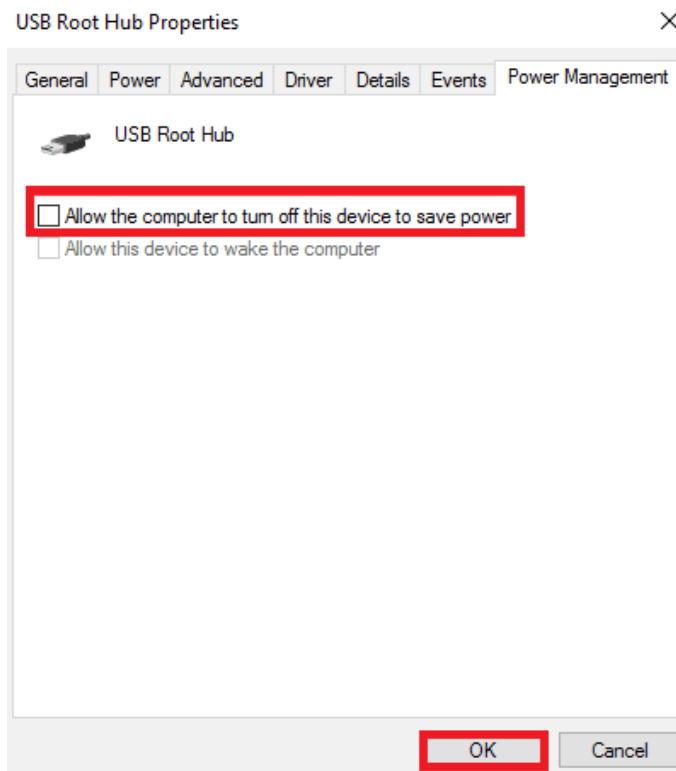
USB Root Hub Properties

General Power Advanced Driver Details Events Power Management

USB Root Hub

Allow the computer to turn off this device to save power
Allow this device to wake the computer

OK Cancel